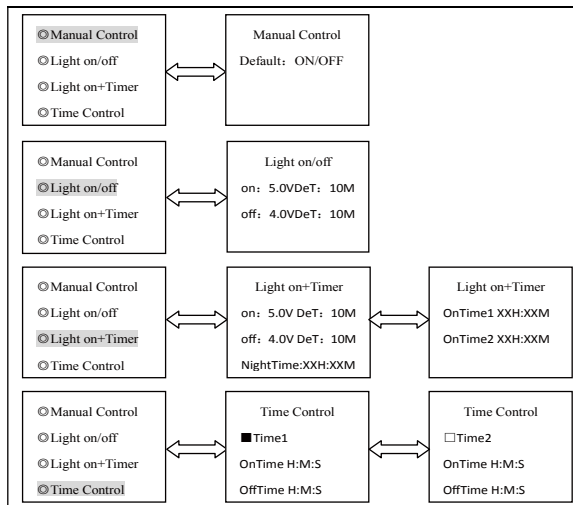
◎Manual Control
◎Light on/off
◎Light on+Timer
◎Time Control

Manual Control
Default：ON/OFF

◎Manual Control
◎Light on/off
◎Light on+Timer
◎Time Control

Light on/off
on：5.0VDeT：10M
off：4.0VDeT：10M

◎Manual Control
◎Light on/off
◎Light on+Timer
◎Time Control

Light on+Timer
on：5.0V DeT：10M
off：4.0V DeT：10M
NightTime:XXH:XXM

Light on+Timer
OnTime1 XXH:XXM
OnTime2 XXH:XXM

◎Manual Control
◎Light on/off
◎Light on+Timer
◎Time Control

Time Control
■Time1
OnTime H:M:S
OffTime H:M:S

Time Control
□Time2
OnTime H:M:S
OffTime H:M:S